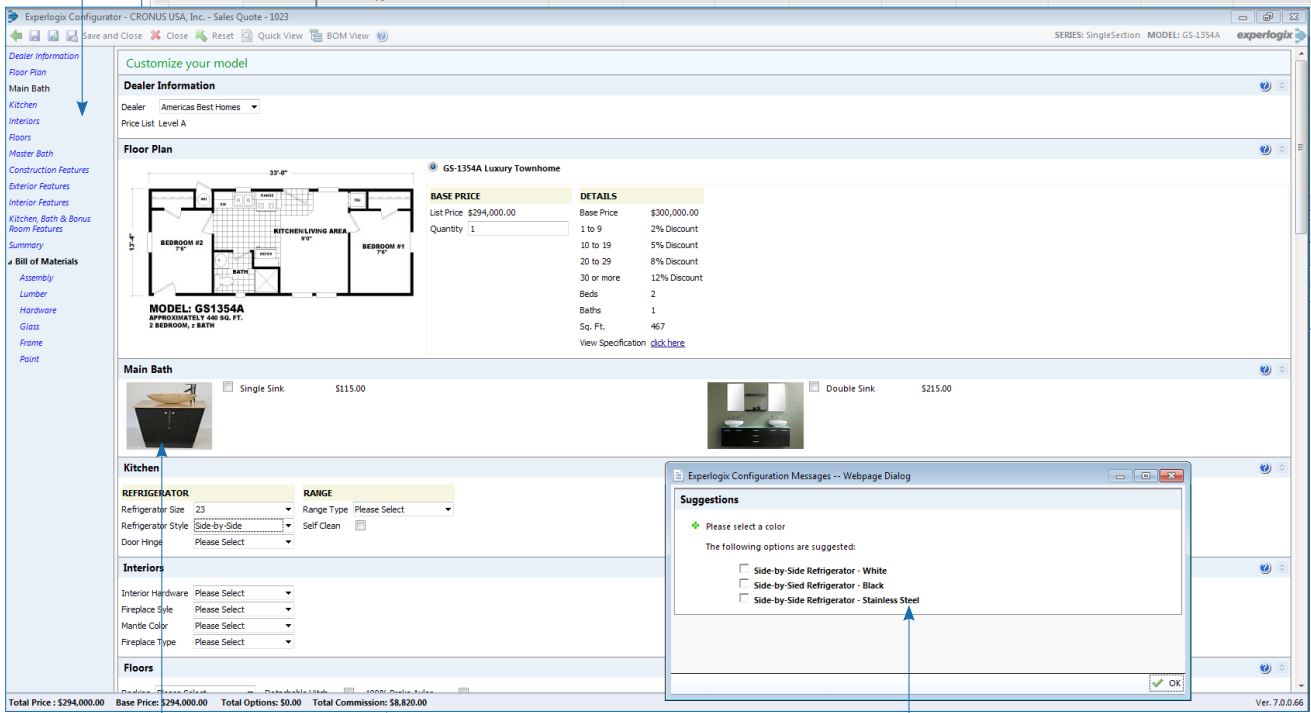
Experlogix Configurator - CRONUS USA, Inc. - Sales Quote - 1023

Save and Close Close Reset Quick View BOM View

SERIES: SingleSection MODEL: GS-1354A experlogix

Dealer Information
Floor Plan
Main Bath
Kitchen
Interiors
Floors
Master Bath
Construction Features
Exterior Features
Interior Features
Kitchen, Bath & Bonus Room Features
Summary
Bill of Materials
Assembly
Lumber
Hardware
Glass
Frame
Paint

Customize your model

Dealer Information

Dealer Americas Best Homes
Price List Level A

Floor Plan

33'-0"
13'-4"
BEDROOM #2 7'6"
KITCHEN/LIVING AREA 9'0"
BEDROOM #1 7'6"
BATH
MODEL: GS1354A
APPROXIMATELY 440 SQ. FT.
2 BEDROOM, 1 BATH

GS-1354A Luxury Townhome

BASE PRICE
List Price $294,000.00
Quantity 1

DETAILS
| Base Price | $300,000.00 |
|---|---|
| 1 to 9 | 2% Discount |
| 10 to 19 | 5% Discount |
| 20 to 29 | 8% Discount |
| 30 or more | 12% Discount |
| Beds | 2 |
| Baths | 1 |
| Sq. Ft. | 467 |
| View Specification | click here |

Main Bath

Single Sink $115.00
Double Sink $215.00

Kitchen

REFRIGERATOR
Refrigerator Size 23
Refrigerator Style Side-by-Side
Door Hinge Please Select

RANGE
Range Type Please Select
Self Clean

Interiors

Interior Hardware Please Select
Fireplace Style Please Select
Mantle Color Please Select
Fireplace Type Please Select

Floors

Experlogix Configuration Messages -- Webpage Dialog

Suggestions

Please select a color

The following options are suggested:

Side-by-Side Refrigerator - White
Side-by-Sied Refrigerator - Black
Side-by-Side Refrigerator - Stainless Steel

OK

Total Price : $294,000.00 Base Price: $294,000.00 Total Options: $0.00 Total Commission: $8,820.00 Ver. 7.0.0.66